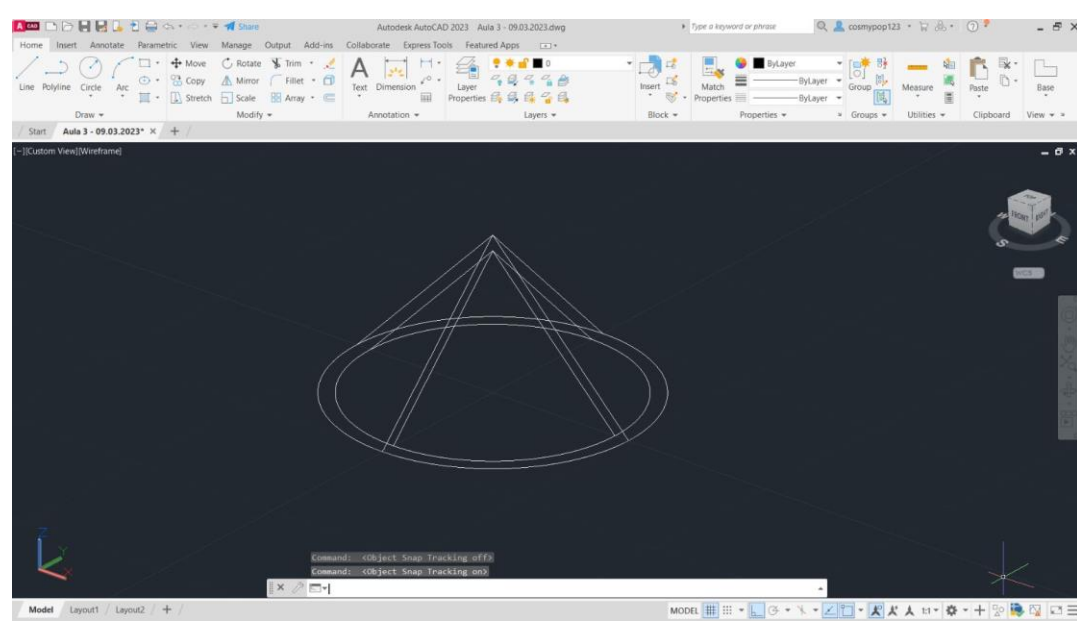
Share

Autodesk AutoCAD 2023 Aula 3 - 09.03.2023.dwg

Type a keyword or phrase

cosmypop123

Home Insert Annotate Parametric View Manage Output Add-ins Collaborate Express Tools Featured Apps

Line Polyline Circle Arc

Move Rotate Trim Copy Mirror Fillet Stretch Scale Array

Text Dimension

Layer Properties

0

Insert

Match Properties

ByLayer ByLayer ByLayer

Group

Measure

Paste

Base

Draw Modify Annotation Layers Block Properties Groups Utilities Clipboard View

Start Aula 3 - 09.03.2023* × +

[−][Custom View][Wireframe]

FRONT RIGHT

WCS

Command: <Object Snap Tracking off>
Command: <Object Snap Tracking on>

Model Layout1 Layout2 +

MODEL